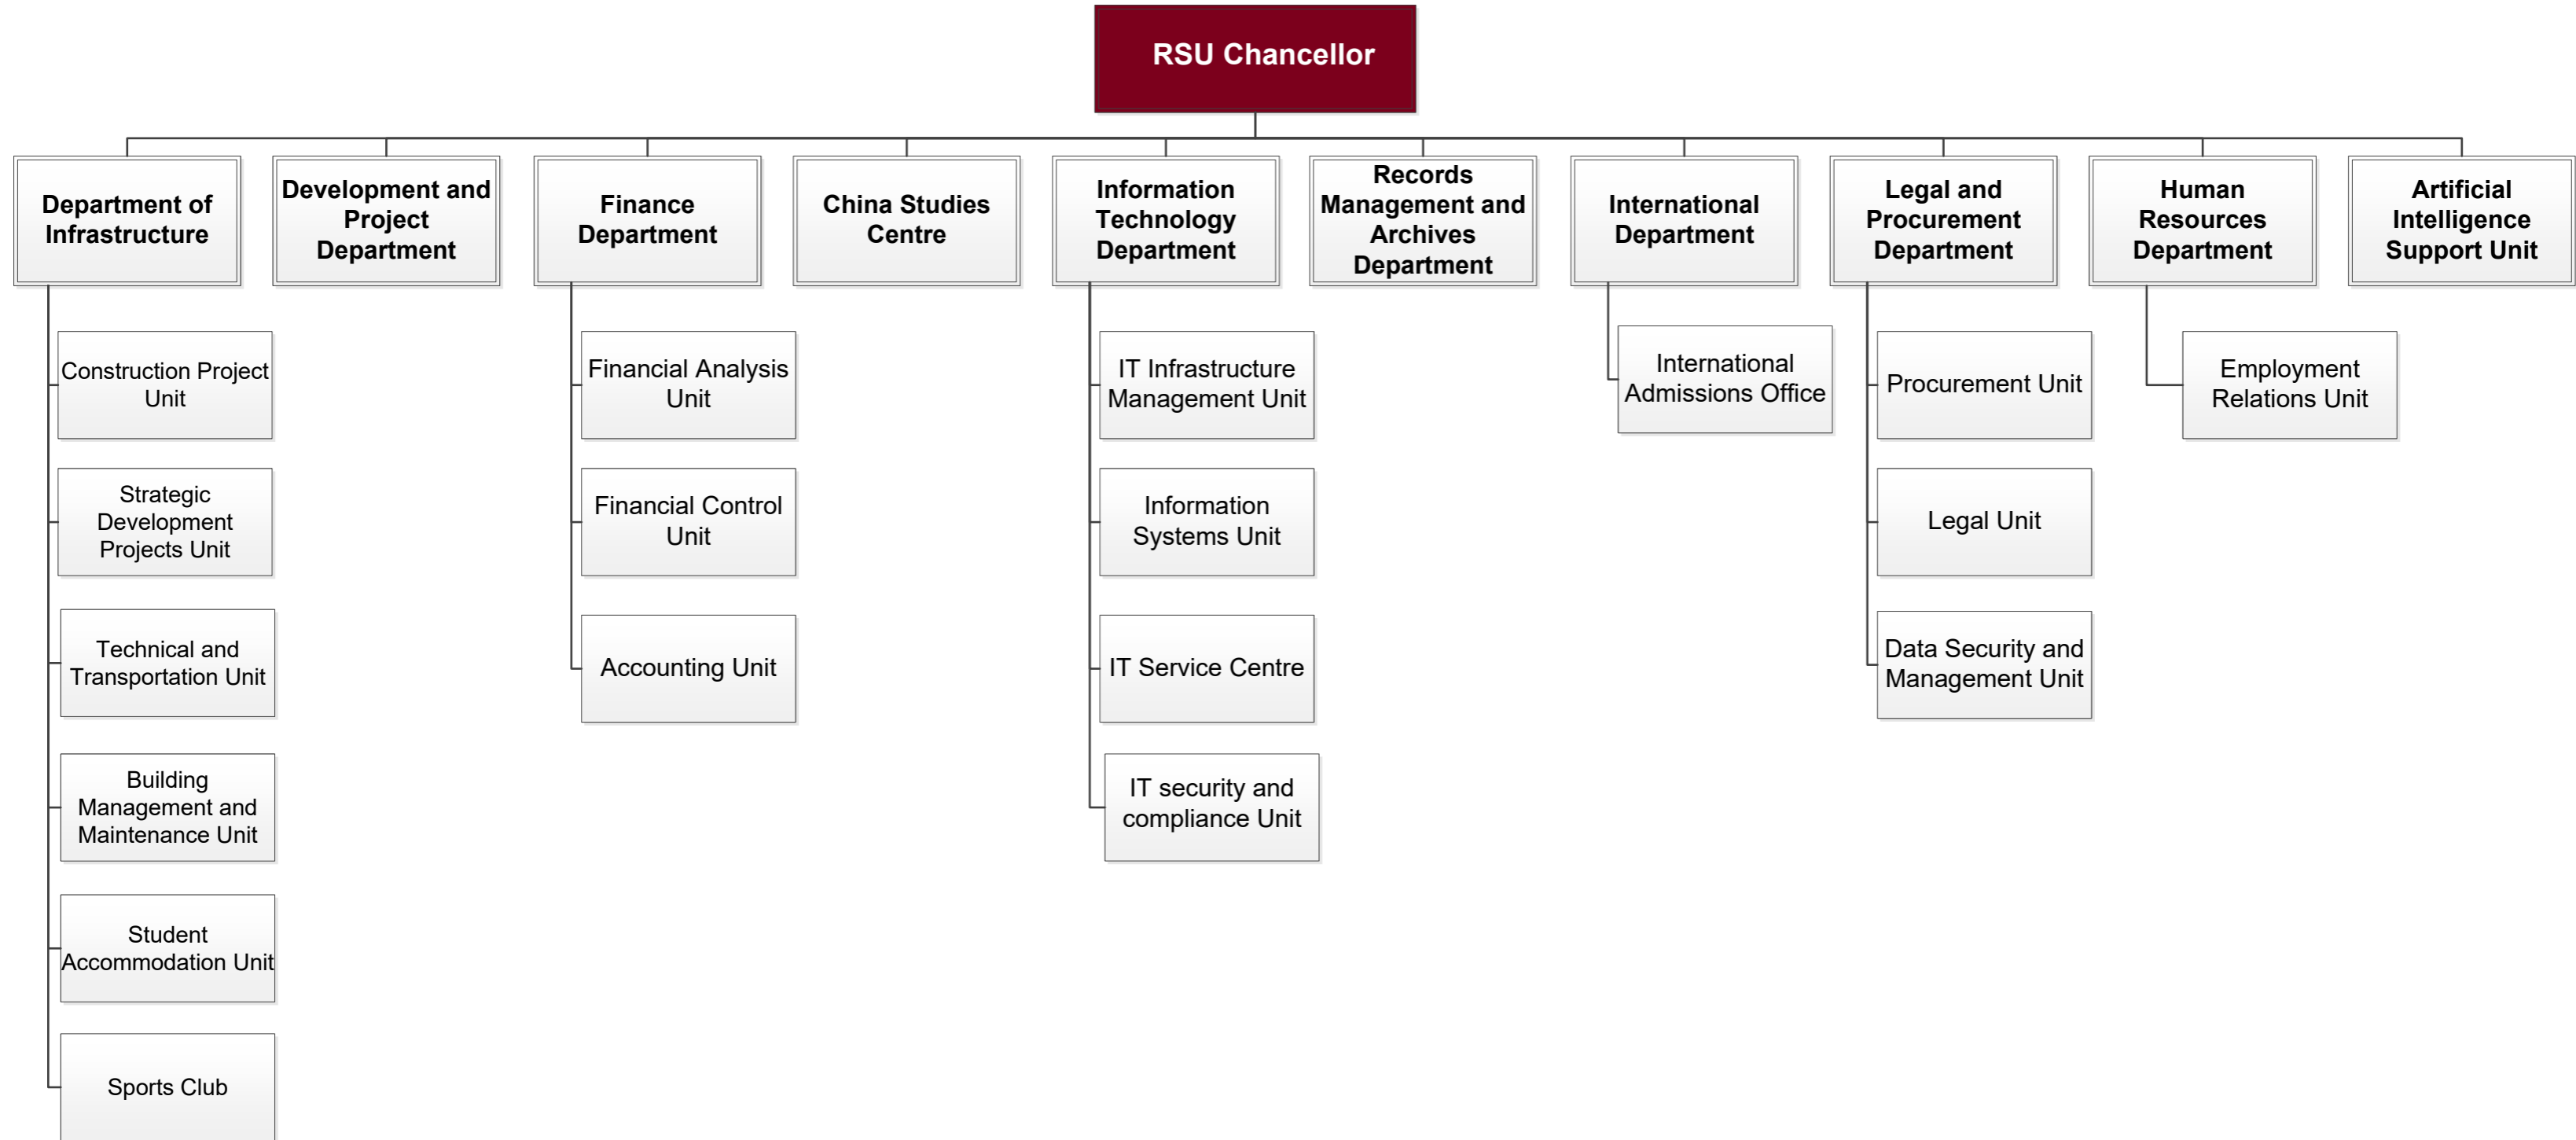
RSU Chancellor

Department of Infrastructure

Construction Project Unit

Strategic Development Projects Unit

Technical and Transportation Unit

Building Management and Maintenance Unit

Student Accommodation Unit

Sports Club

Development and Project Department

Finance Department

Financial Analysis Unit

Financial Control Unit

Accounting Unit

China Studies Centre

Information Technology Department

IT Infrastructure Management Unit

Information Systems Unit

IT Service Centre

IT security and compliance Unit

Records Management and Archives Department

International Department

International Admissions Office

Legal and Procurement Department

Procurement Unit

Legal Unit

Data Security and Management Unit

Human Resources Department

Employment Relations Unit

Artificial Intelligence Support Unit